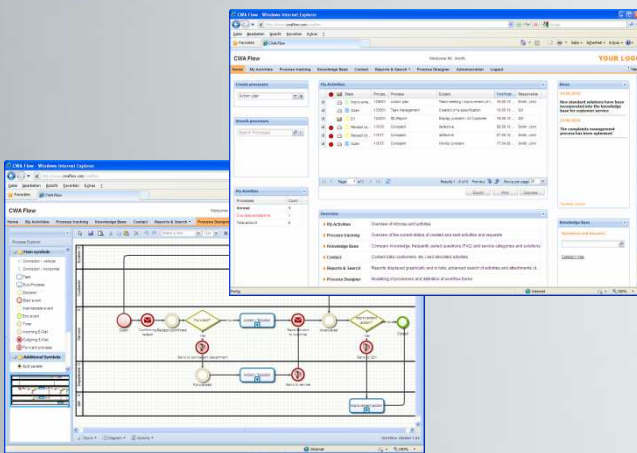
CWA Flow - Windows Internet Explorer

Datei Bearbeiten Ansicht Favoriten Extras ?

Favoriten

CWA Flow

CWA Flow

Welcome Mr. Smith

YOUR LOGO

Home My Activities Process tracking Knowledge Base Contact Reports & Search Process Designer Administration Logout

Create processes

Action plan

Search processes

Search Processes

My Activities

| Processes | Count |
|---|---|
| Arrived | |
| Overdue processes | |
| Total amount | 8 |

My Activities

| | State | Process | Process | Subject | Start from | Responsible |
|---|---|---|---|---|---|---|
| | | | Action plan | | | |
| | Open | | Task Management | | | |
| | | | | | | |
| | | | Complaint | defective | | |
| | | | Complaint | defective | | |
| | | | Complaint | | | |

Page 1 of 1

Overview

| | |
|---|---|
| My Activities | Overview of inboxes and activities |
| Process tracking | Overview of the current status of created and sent activities and requests |
| Knowledge Base | Company knowledge, frequently asked questions (FAQ) and service categories and policies |
| Contact | Contact data (customers, etc.) and allocated activities |
| Reports & Search | Reports displayed graphically and in lists, advanced search of activities and attachments |
| Process Designer | Modelling of processes and definition of workflow tasks |

News

New standard solutions have been incorporated into the knowledge base for customer service

The completely management process has been optimised

Knowledge Base

Questions and Answers

Contact / Tips

Internet

100%

CWA Flow - Windows Internet Explorer

Datei Bearbeiten Ansicht Favoriten Extras ?

Favoriten CWA Flow

CWA Flow

Home My Activities Process tracking Knowledge Base Contact Reports & Search Process Designer

Process Explorer

Main symbols

Connection - vertical

Connection - horizontal

Task

Sub-Process

Decision

Start event

Intermediate event

End event

Timer

Incoming E-Mail

Outgoing E-Mail

Forward process

Additional Symbols

Start

Start

Confirmation

Approved?

Yes

No

Send to complaint department

Processed

End

Internet

100%